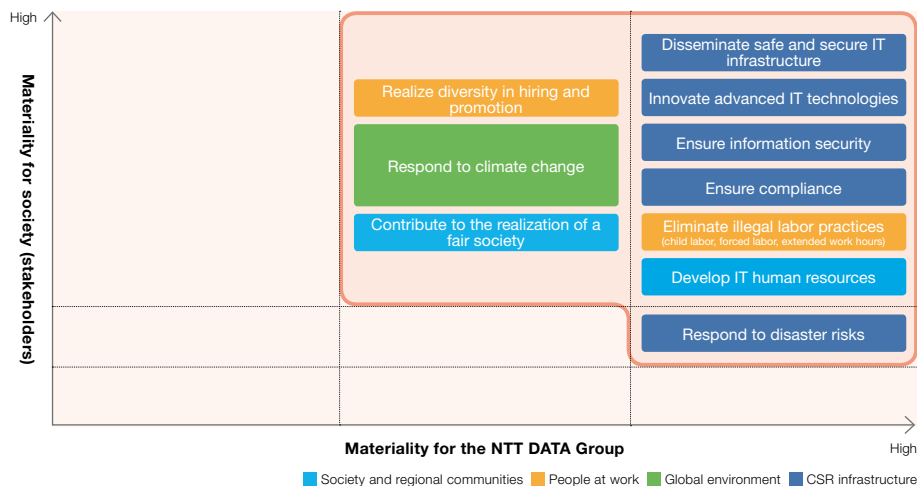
High

Materiality for society (stakeholders)

Realize diversity in hiring and promotion

Respond to climate change

Contribute to the realization of a fair society

Disseminate safe and secure IT infrastructure

Innovate advanced IT technologies

Ensure information security

Ensure compliance

Eliminate illegal labor practices
(child labor, forced labor, extended work hours)

Develop IT human resources

Respond to disaster risks

Materiality for the NTT DATA Group

High

Society and regional communities People at work Global environment CSR infrastructure